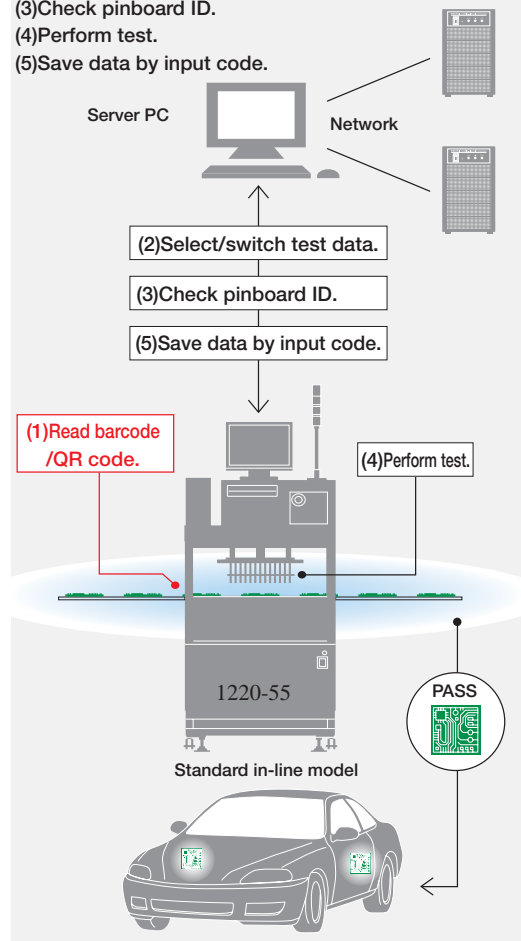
(3)Check pinboard ID.
(4)Perform test.
(5)Save data by input code.

Server PC

Network

(2)Select/switch test data.

(3)Check pinboard ID.

(5)Save data by input code.

(1)Read barcode /QR code.

(4)Perform test.

1220-55

PASS

Standard in-line model